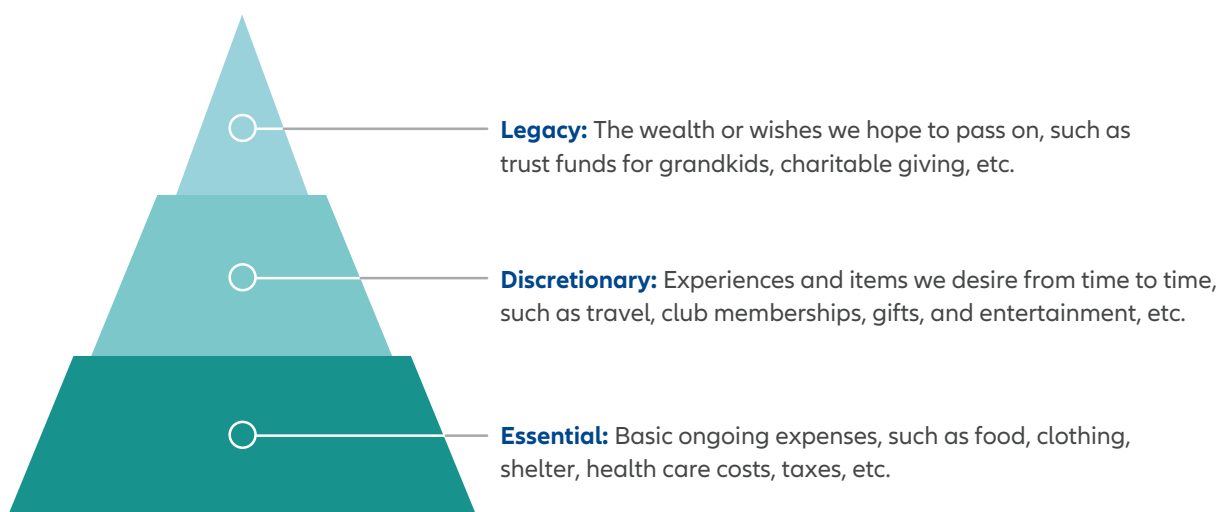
**Legacy:** The wealth or wishes we hope to pass on, such as trust funds for grandkids, charitable giving, etc.

**Discretionary:** Experiences and items we desire from time to time, such as travel, club memberships, gifts, and entertainment, etc.

**Essential:** Basic ongoing expenses, such as food, clothing, shelter, health care costs, taxes, etc.